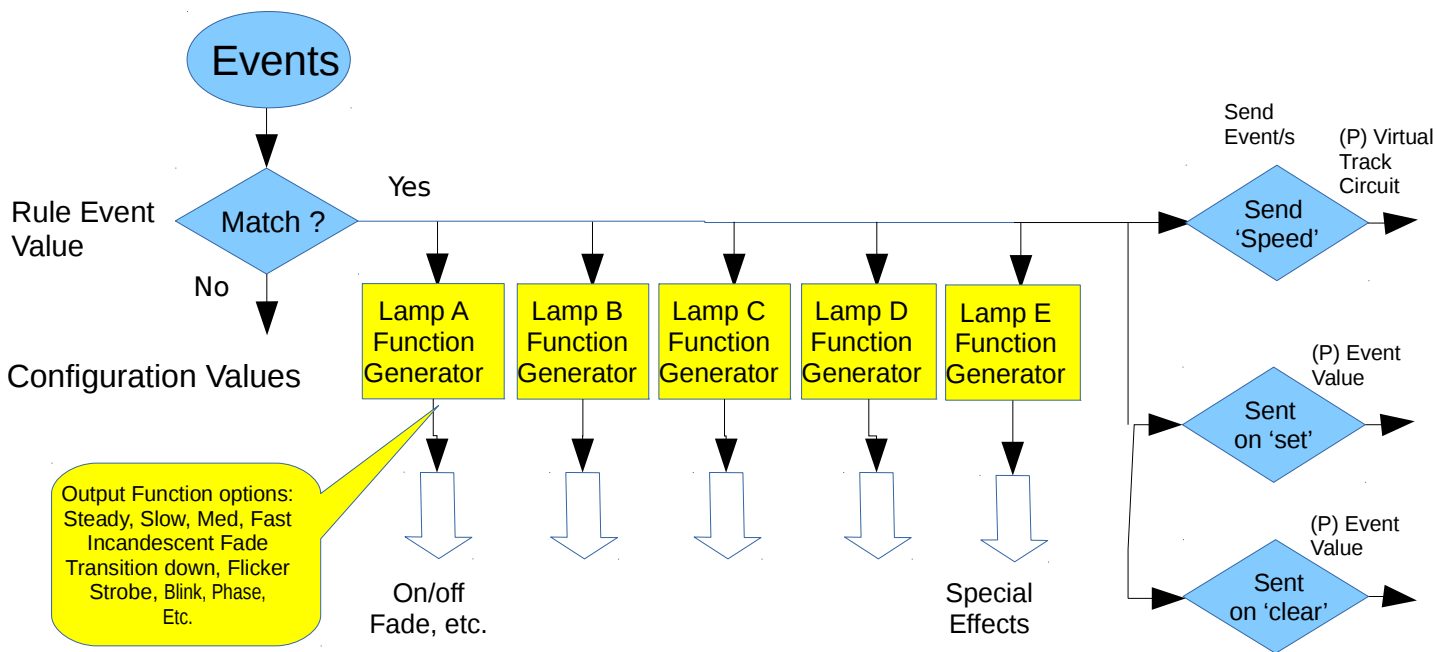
Events

Rule Event Value

Match ?

Yes

No

Configuration Values

Lamp A Function Generator

Lamp B Function Generator

Lamp C Function Generator

Lamp D Function Generator

Lamp E Function Generator

Output Function options: Steady, Slow, Med, Fast Incandescent Fade Transition down, Flicker Strobe, Blink, Phase, Etc.

On/off Fade, etc.

Special Effects

Send Event/s

(P) Virtual Track Circuit

Send 'Speed'

(P) Event Value

Sent on 'set'

(P) Event Value

Sent on 'clear'